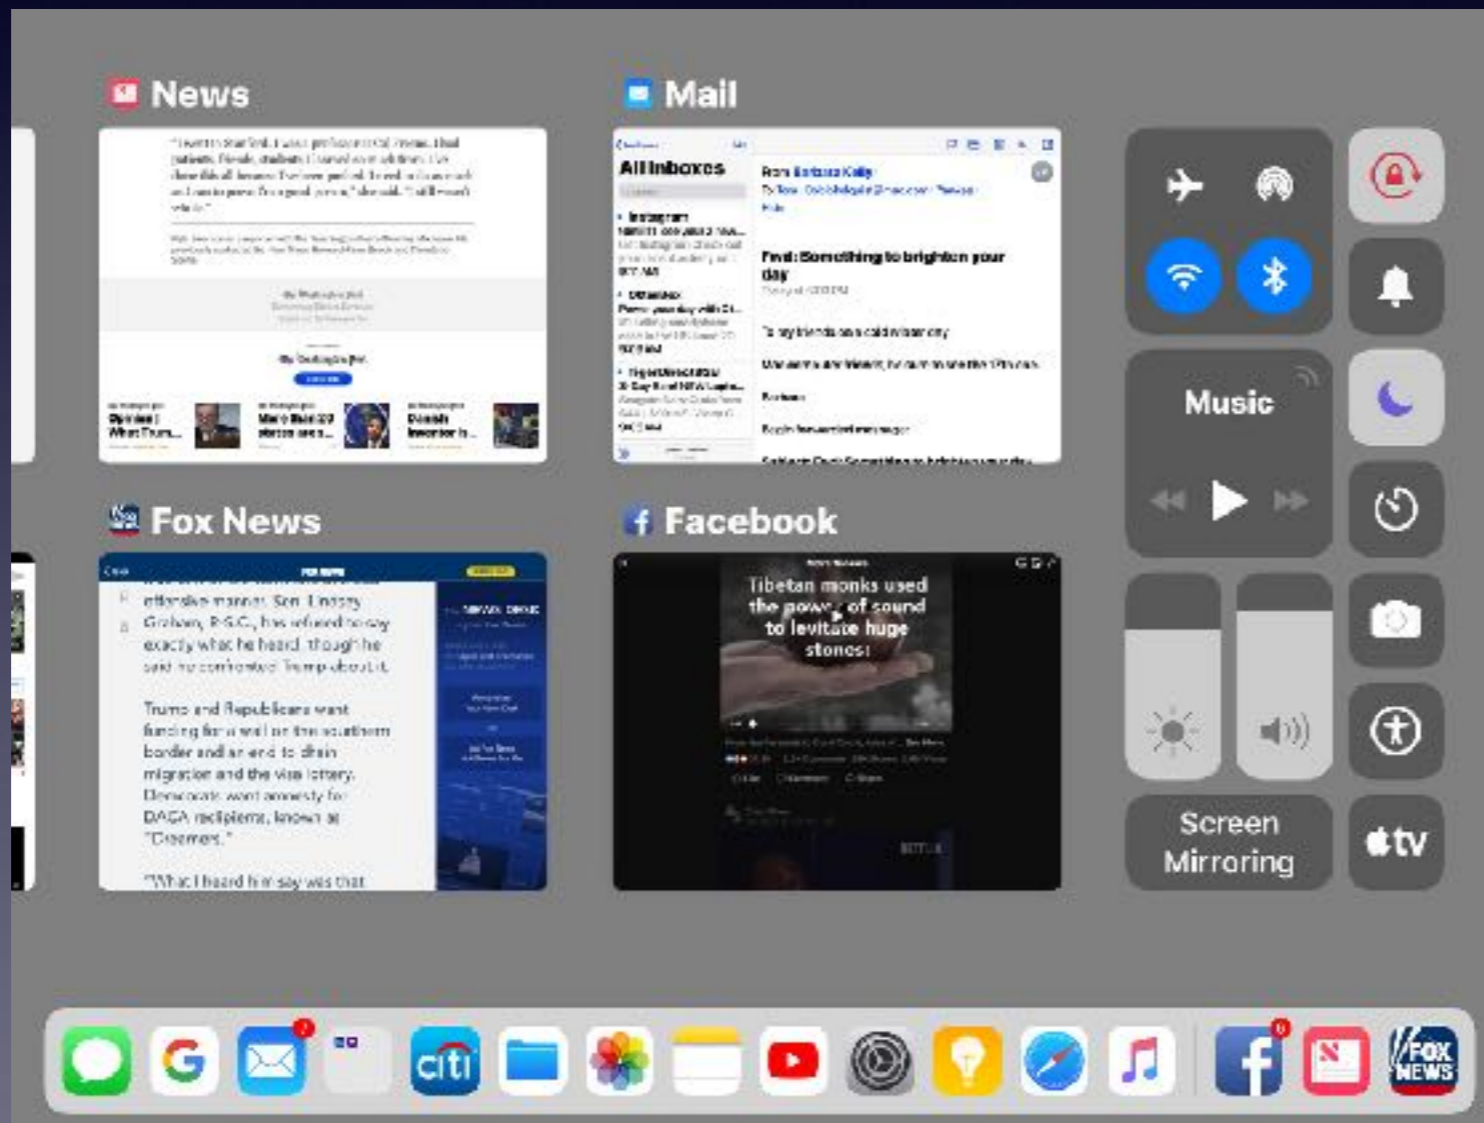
News

Mail

All Inboxes

Fwd: Something to brighten your day

Fox News

offensive manner. Sen. Lindsey Graham, R-S.C., has refused to say exactly what he heard, though he said he confronted Trump about it.

Trump and Republicans want funding for a wall on the southern border and an end to chain migration and the visa lottery. Democrats want amnesty for DACA recipients, known as "Dreamers."

"What I heard him say was that

Facebook

Tibetan monks used the power of sound to levitate huge stones!

Music

Screen Mirroring

tv

citi

FOX NEWS